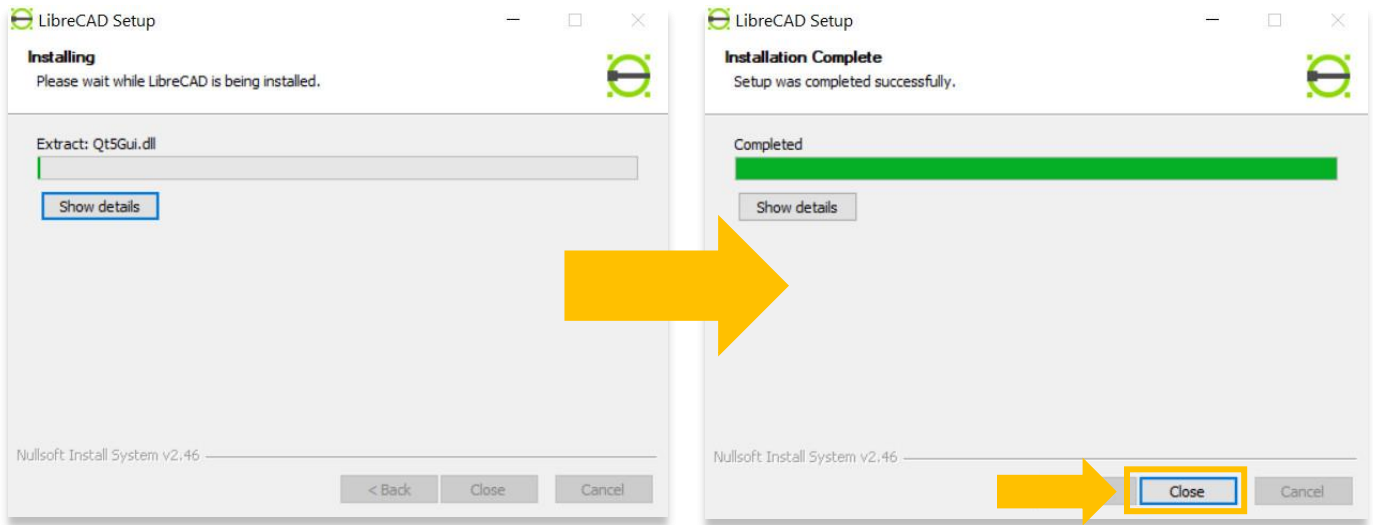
LibreCAD Setup

Installing
Please wait while LibreCAD is being installed.

Extract: Qt5Gui.dll

Show details

Nullsoft Install System v2.46

< Back Close Cancel

LibreCAD Setup

Installation Complete
Setup was completed successfully.

Completed

Show details

Nullsoft Install System v2.46

Close Cancel